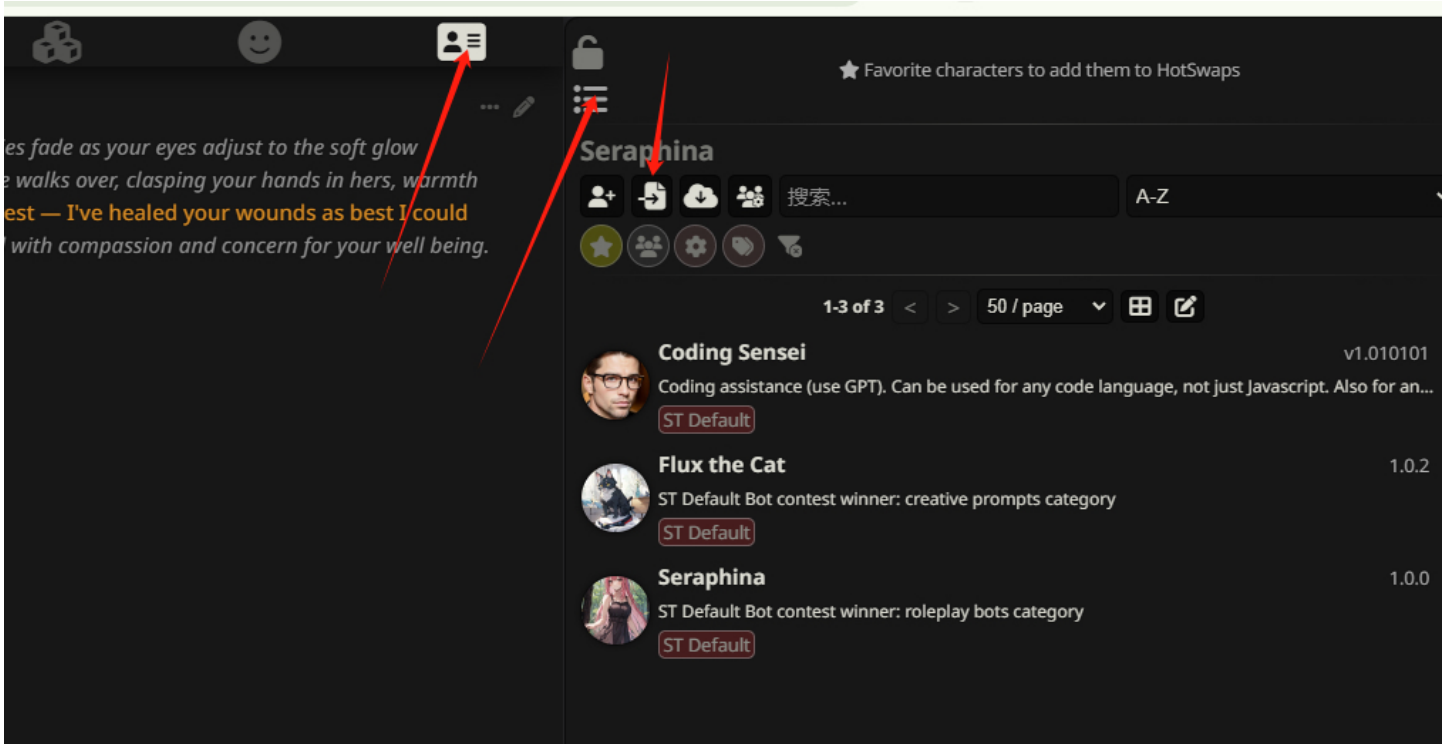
es fade as your eyes adjust to the soft glow
e walks over, clasping your hands in hers, warmth
est — I've healed your wounds as best I could
I with compassion and concern for your well being.

Favorite characters to add them to HotSwaps

Seraphina

搜索...

A-Z

1-3 of 3 < > 50 / page

Coding Sensei v1.010101
Coding assistance (use GPT). Can be used for any code language, not just Javascript. Also for an...
ST Default

Flux the Cat 1.0.2
ST Default Bot contest winner: creative prompts category
ST Default

Seraphina 1.0.0
ST Default Bot contest winner: roleplay bots category
ST Default